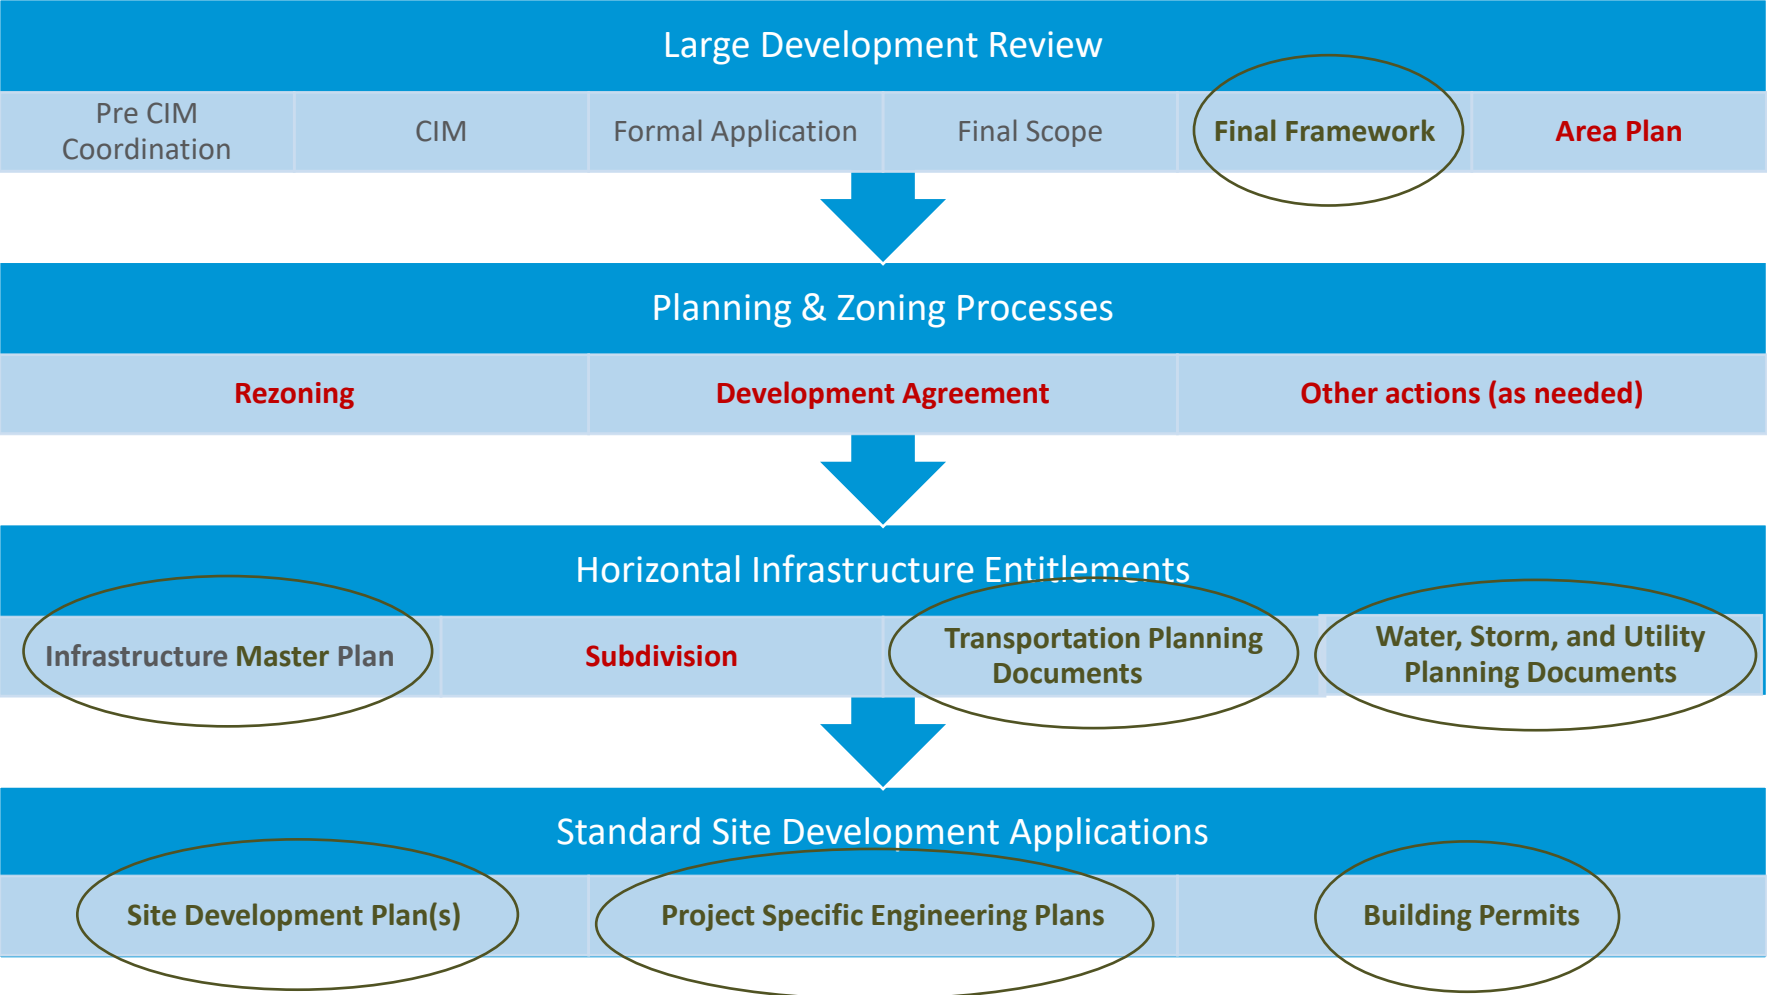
Large Development Review

| Pre CIM Coordination | CIM | Formal Application | Final Scope | Final Framework | Area Plan |
|---|---|---|---|---|---|

Planning & Zoning Processes

| Rezoning | Development Agreement | Other actions (as needed) |
|---|---|---|

Horizontal Infrastructure Entitlements

| Infrastructure Master Plan | Subdivision | Transportation Planning Documents | Water, Storm, and Utility Planning Documents |
|---|---|---|---|

Standard Site Development Applications

| Site Development Plan(s) | Project Specific Engineering Plans | Building Permits |
|---|---|---|